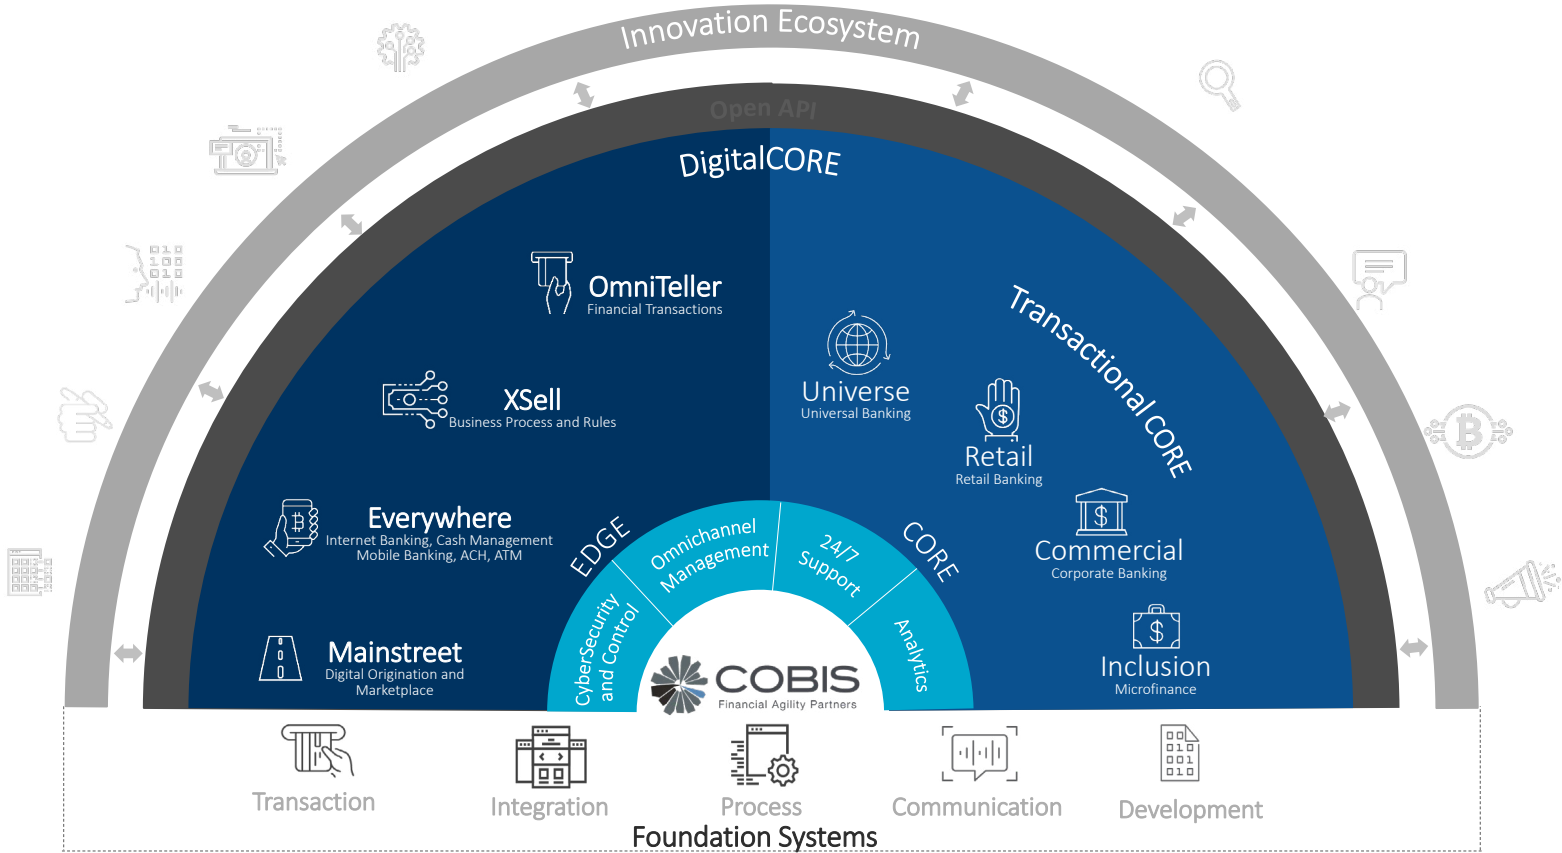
Innovation Ecosystem

Open API

DigitalCORE

OmniTeller
Financial Transactions

XSell
Business Process and Rules

Everywhere
Internet Banking, Cash Management
Mobile Banking, ACH, ATM

Mainstreet
Digital Origination and Marketplace

Transactional CORE

Universe
Universal Banking

Retail
Retail Banking

Commercial
Corporate Banking

Inclusion
Microfinance

EDGE

Omnichannel Management

24/7 Support

CORE

CyberSecurity and Control

Analytics

COBIS
Financial Agility Partners

Transaction

Integration

Process

Communication

Development

Foundation Systems